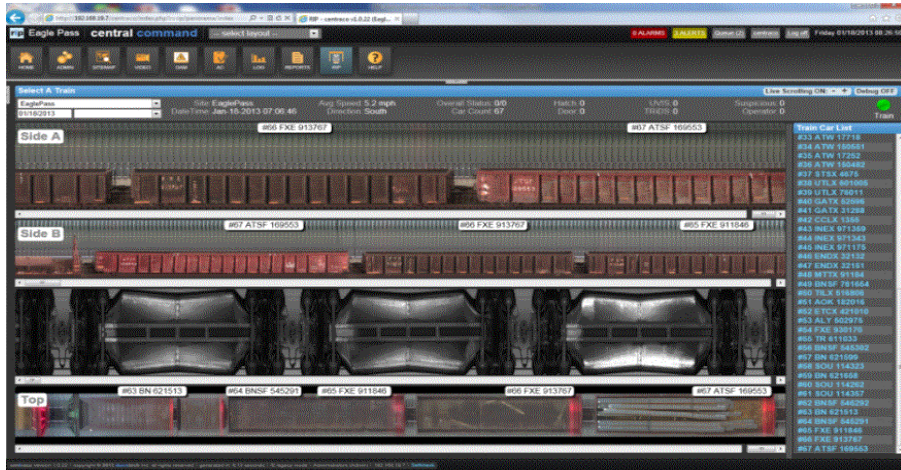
http://192.168.19.7/centraco/index.php

RIP - centraco v1.0.22 (Eagl...

Eagle Pass central command

-- select layout --

0 ALARMS 3 ALERTS Queue (2) centraco Log off Friday 01/18/2013 08:26:50

HOME ADMIN SITEMAP VIDEO DAM AC LOG REPORTS VIP HELP

Select A Train

Live Scrolling ON Debug OFF

EaglePass
01/18/2013 07:06:46

Site: EaglePass
DateTime: Jan-18-2013 07:06:46

Avg Speed: 5.2 mph
Direction: South

Overall Status: 0/0
Car Count: 67

Hatch: 0
Door: 0

UVIS: 0
TRIDS: 0

Suspicious: 0
Operator: 0

Train

Side A

#66 FXE 913767

#67 ATSF 169553

Side B

#67 ATSF 169553

#66 FXE 913767

#65 FXE 911846

Top

#63 BN 621513

#64 BNSF 545291

#65 FXE 911846

#66 FXE 913767

#67 ATSF 169553

Train Car List

#33 ATW 17718
#34 ATW 150561
#35 ATW 17252
#36 ATW 150482
#37 STSX 4675
#38 UTLX 801005
#39 UTLX 79011
#40 GATX 82696
#41 GATX 31288
#42 CCLX 1356
#43 INEX 971369
#44 INEX 971343
#45 INEX 971175
#46 ENDX 32132
#47 ENDX 22151
#48 MTTX 91184
#49 BNSF 781664
#50 TILX 816806
#51 AOK 182016
#52 ETCX 421810
#53 ALY 502975
#54 FXE 930176
#55 TR 611033
#56 BNSF 545302
#57 BN 621099
#59 BN 621658
#60 SOU 114323
#60 SOU 114262
#61 SOU 114357
#62 BNSF 545292
#63 BN 621513
#64 BNSF 545291
#65 FXE 911846
#66 FXE 913767
#67 ATSF 169553